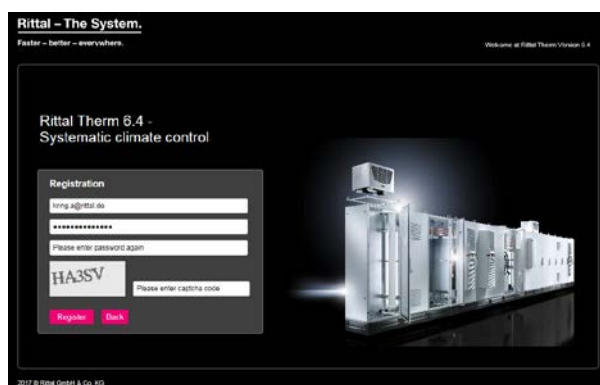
Rittal – The System.

Faster – better – everywhere.

Welcome at Rittal Therm Version 6.4

Rittal Therm 6.4 - Systematic climate control

Registration

kring.a@rittal.de

••••••••••••••

Please enter password again

HA3SV

Please enter captcha code

Register Back

2017 © Rittal GmbH & Co. KG